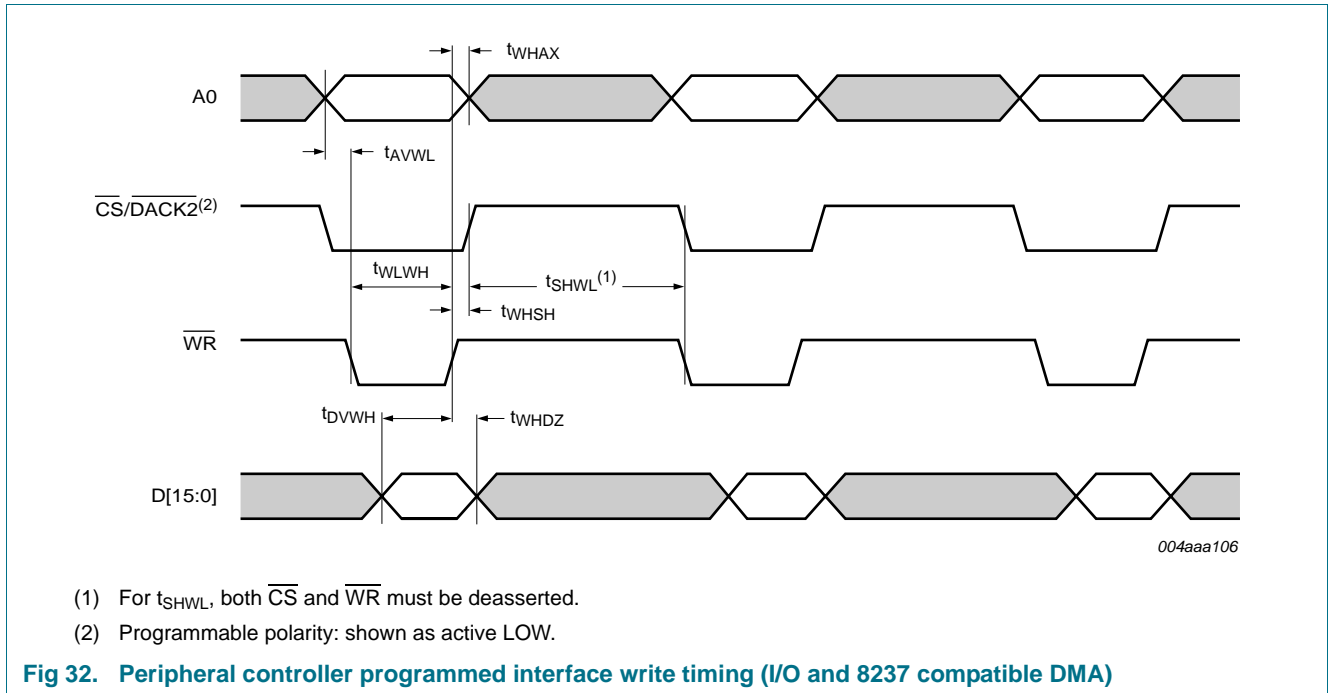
$t_{WHAX}$

A0

$t_{AVWL}$

$\overline{CS}/\overline{DACK2}^{(2)}$

$t_{WLWH}$

$t_{SHWL}^{(1)}$

$t_{WHSH}$

$\overline{WR}$

$t_{DVWH}$

$t_{WHDZ}$

D[15:0]

004aaa106

(1) For $t_{SHWL}$, both $\overline{CS}$ and $\overline{WR}$ must be deasserted.

(2) Programmable polarity: shown as active LOW.

Fig 32. Peripheral controller programmed interface write timing (I/O and 8237 compatible DMA)